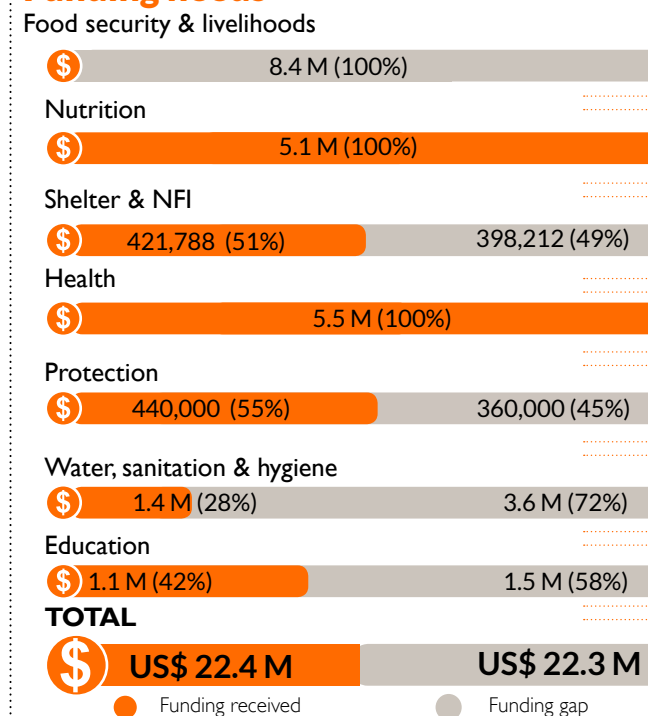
Food security & livelihoods

$ 8.4 M (100%)

Nutrition

$ 5.1 M (100%)

Shelter & NFI

$ 421,788 (51%) 398,212 (49%)

Health

$ 5.5 M (100%)

Protection

$ 440,000 (55%) 360,000 (45%)

Water, sanitation & hygiene

$ 1.4 M (28%) 3.6 M (72%)

Education

$ 1.1 M (42%) 1.5 M (58%)

TOTAL

$ US$ 22.4 M US$ 22.3 M

Funding received Funding gap